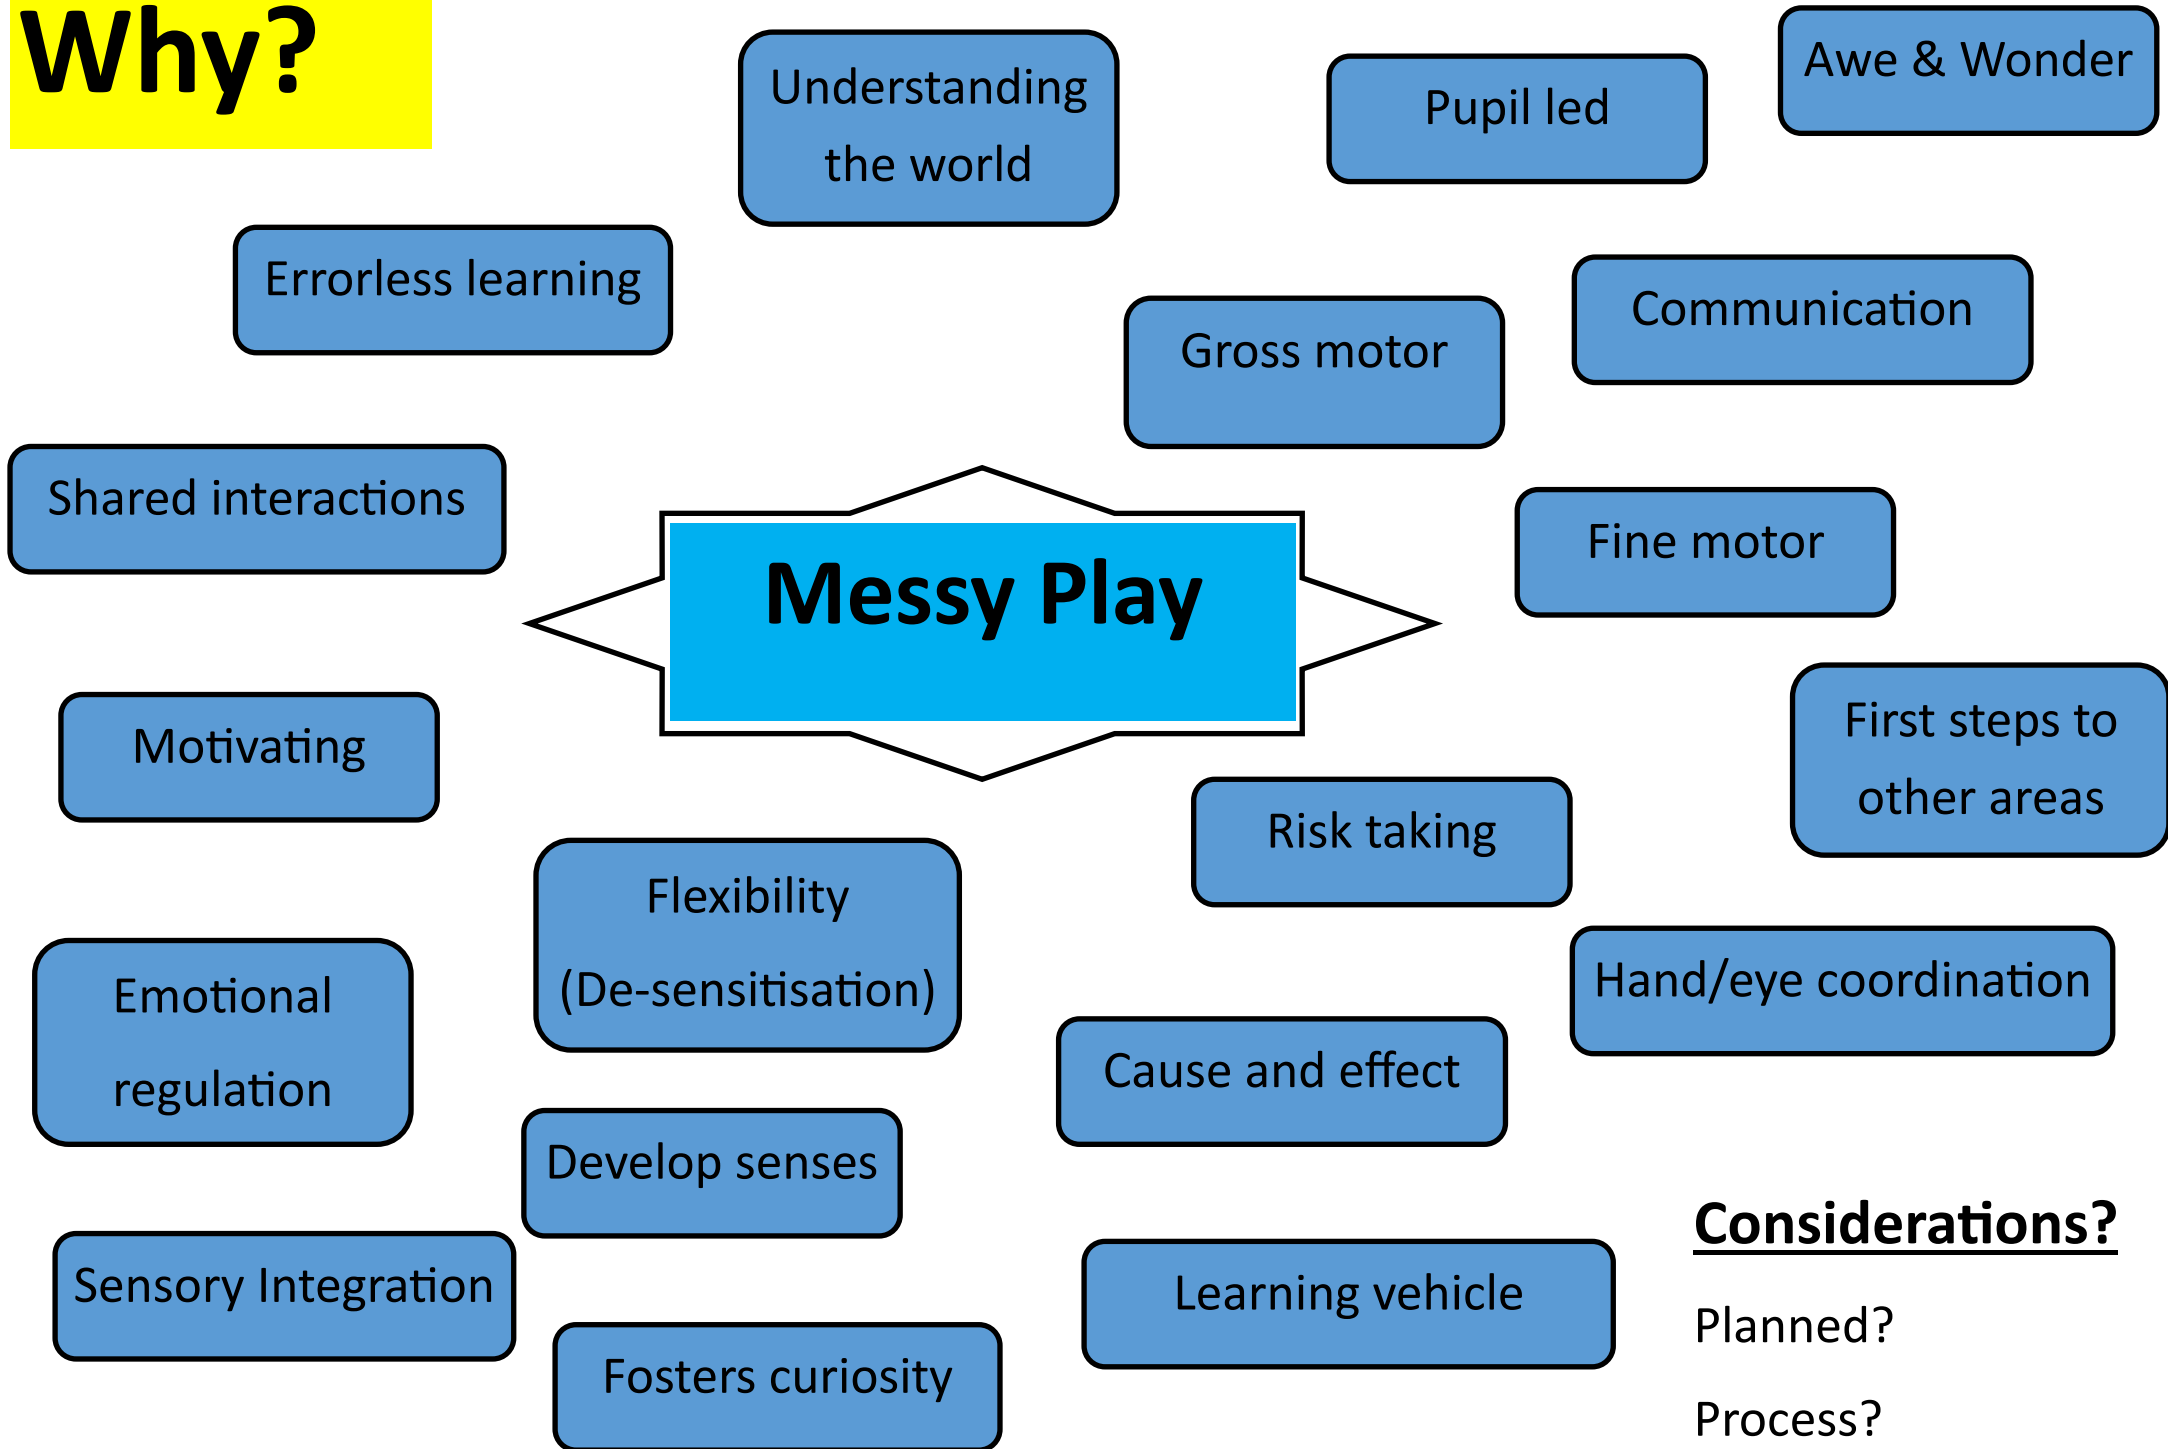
Why?

Understanding the world

Pupil led

Awe & Wonder

Errorless learning

Gross motor

Communication

Shared interactions

Messy Play

Fine motor

Motivating

First steps to other areas

Risk taking

Flexibility (De-sensitisation)

Emotional regulation

Hand/eye coordination

Cause and effect

Develop senses

Sensory Integration

Learning vehicle

Fosters curiosity

Considerations?

Planned?

Process?